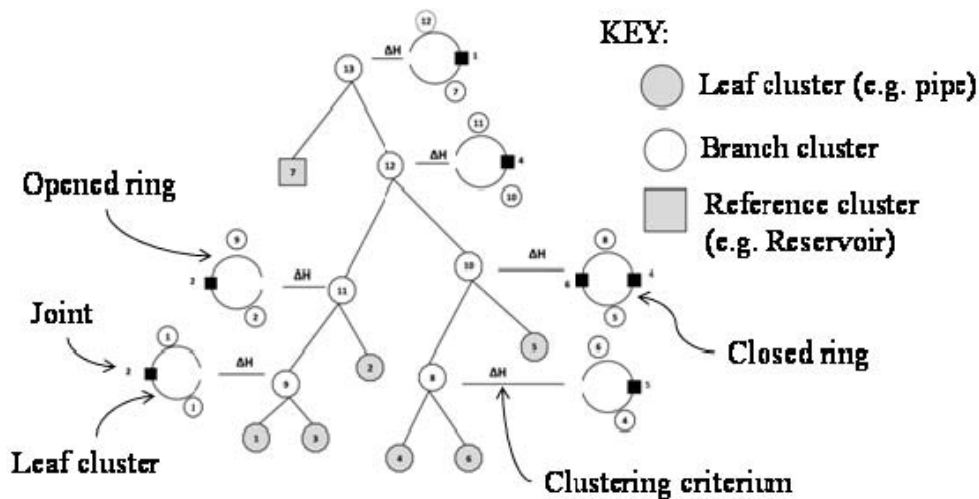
KEY:

Leaf cluster (e.g. pipe)

Branch cluster

Reference cluster (e.g. Reservoir)

12

ΔH

1

13

7

7

11

ΔH

4

12

10

Opened ring

9

2

ΔH

11

2

10

ΔH

8

6

4

5

Joint

1

2

ΔH

1

9

2

5

Closed ring

6

8

ΔH

5

4

1

3

4

6

Leaf cluster

Clustering criterium